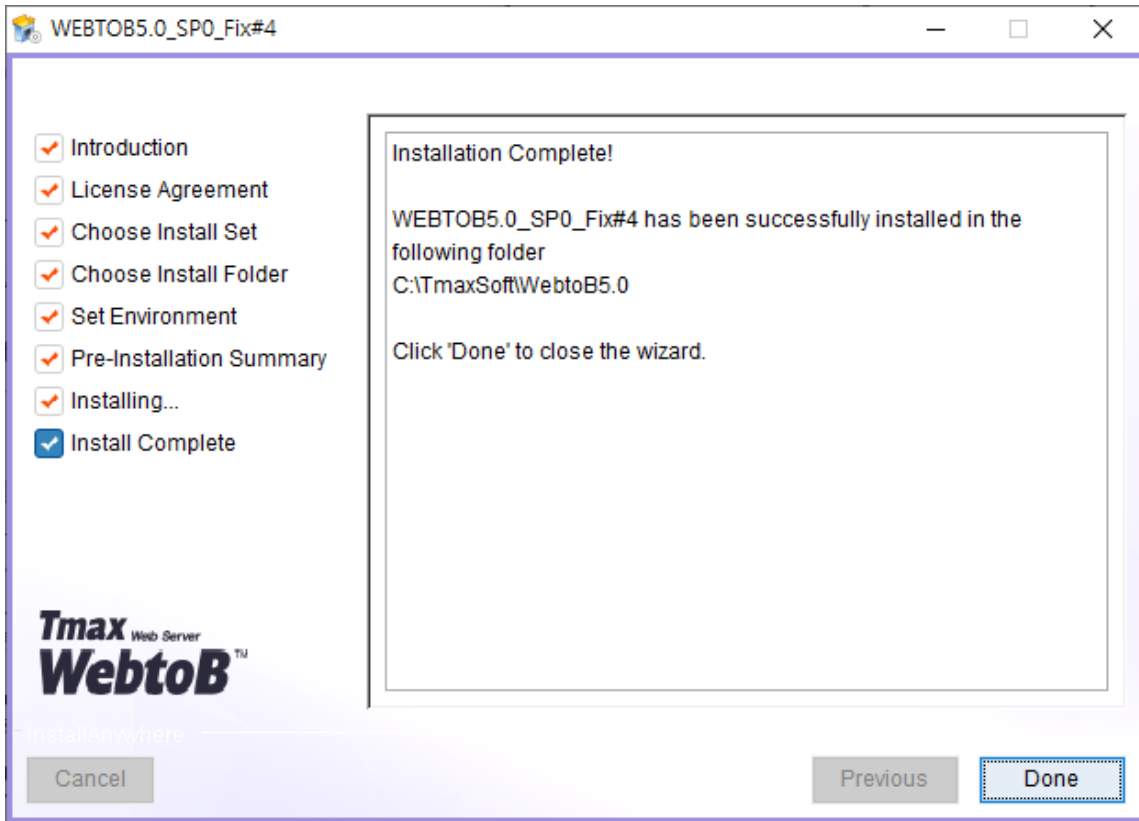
WEBTOB5.0_SP0_Fix#4

Introduction
License Agreement
Choose Install Set
Choose Install Folder
Set Environment
Pre-Installation Summary
Installing...
Install Complete

Installation Complete!

WEBTOB5.0_SP0_Fix#4 has been successfully installed in the following folder
C:\TmaxSoft\WebtoB5.0

Click 'Done' to close the wizard.

Tmax Web Server
WebtoB™

InstallAnywhere

Cancel
Previous
Done